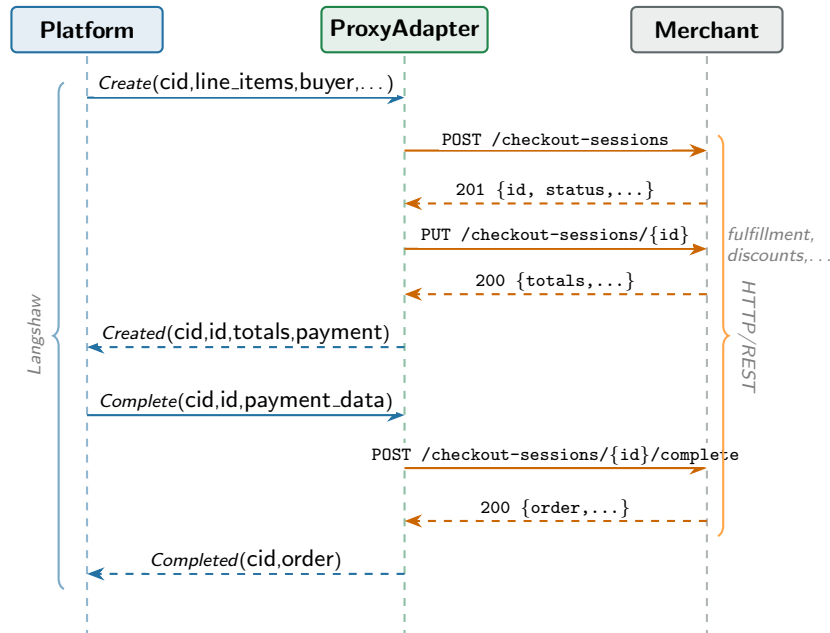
Platform

ProxyAdapter

Merchant

Langshaw

Create(cid,line_items,buyer,...)

POST /checkout-sessions

201 {id, status,...}

PUT /checkout-sessions/{id}

fulfillment, discounts,...

200 {totals,...}

HTTP/REST

Created(cid,id,totals,payment)

Complete(cid,id,payment_data)

POST /checkout-sessions/{id}/complete

200 {order,...}

Completed(cid,order)